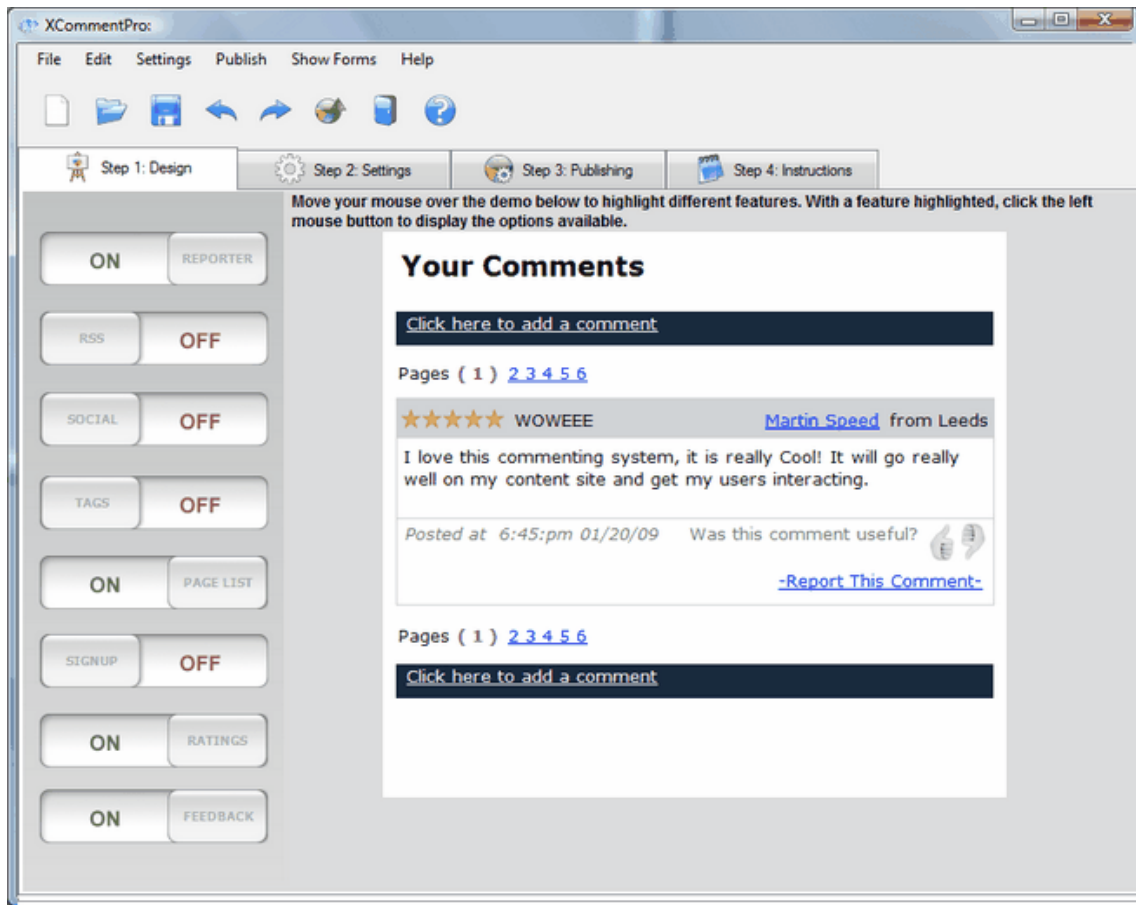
XCommentPro:

File Edit Settings Publish Show Forms Help

Step 1: Design Step 2: Settings Step 3: Publishing Step 4: Instructions

Move your mouse over the demo below to highlight different features. With a feature highlighted, click the left mouse button to display the options available.

ON REPORTER
RSS OFF
SOCIAL OFF
TAGS OFF
ON PAGE LIST
SIGNUP OFF
ON RATINGS
ON FEEDBACK

Your Comments

Click here to add a comment

Pages ( 1 ) 2 3 4 5 6

WOWEEE Martin Speed from Leeds

I love this commenting system, it is really Cool! It will go really well on my content site and get my users interacting.

Posted at 6:45:pm 01/20/09 Was this comment useful?

-Report This Comment-

Pages ( 1 ) 2 3 4 5 6

Click here to add a comment